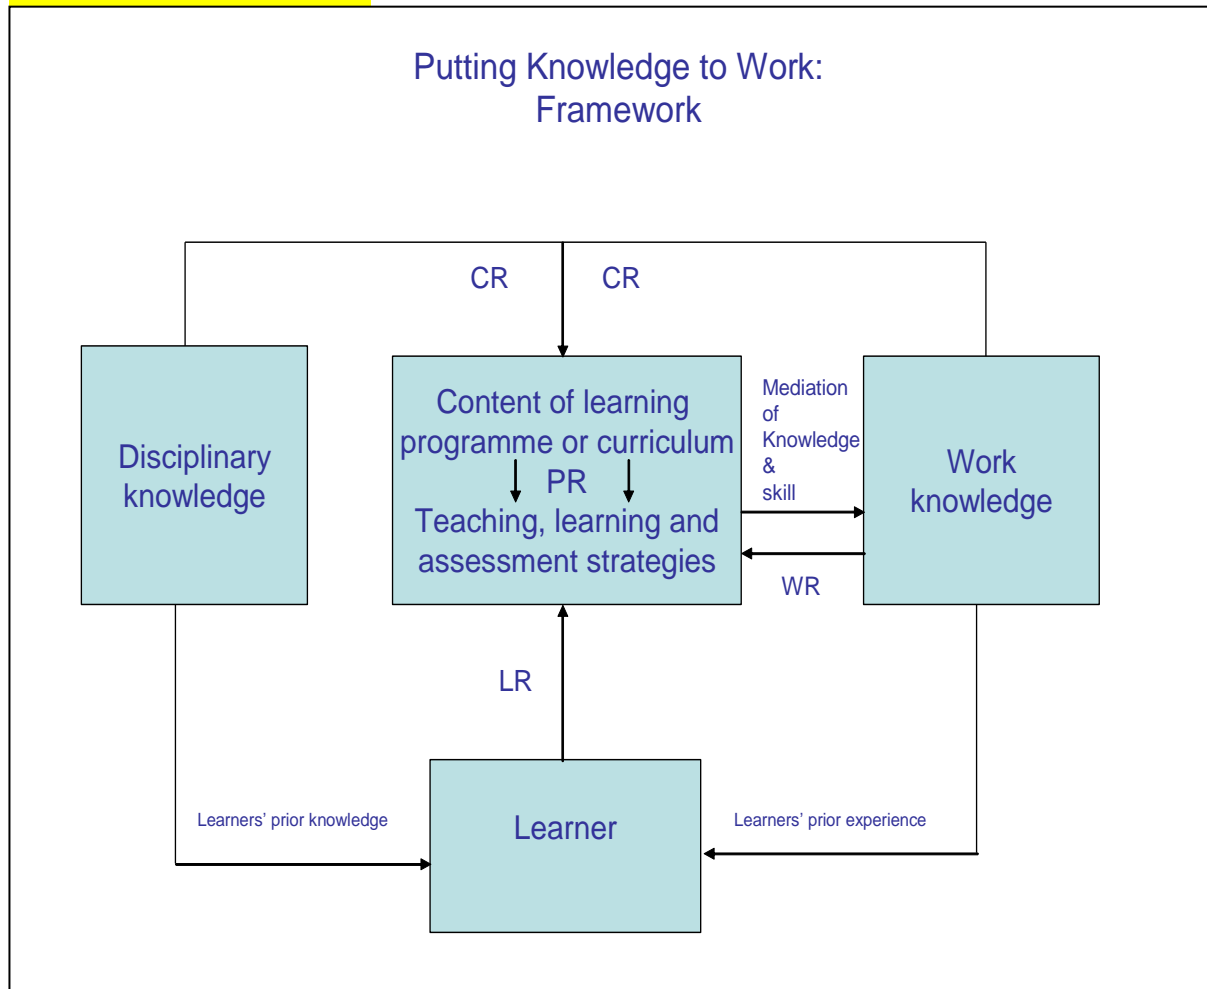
Putting Knowledge to Work:
Framework

CR

CR

Disciplinary knowledge

Content of learning programme or curriculum

PR

Teaching, learning and assessment strategies

Mediation of Knowledge & skill

Work knowledge

WR

LR

Learners' prior knowledge

Learner

Learners' prior experience